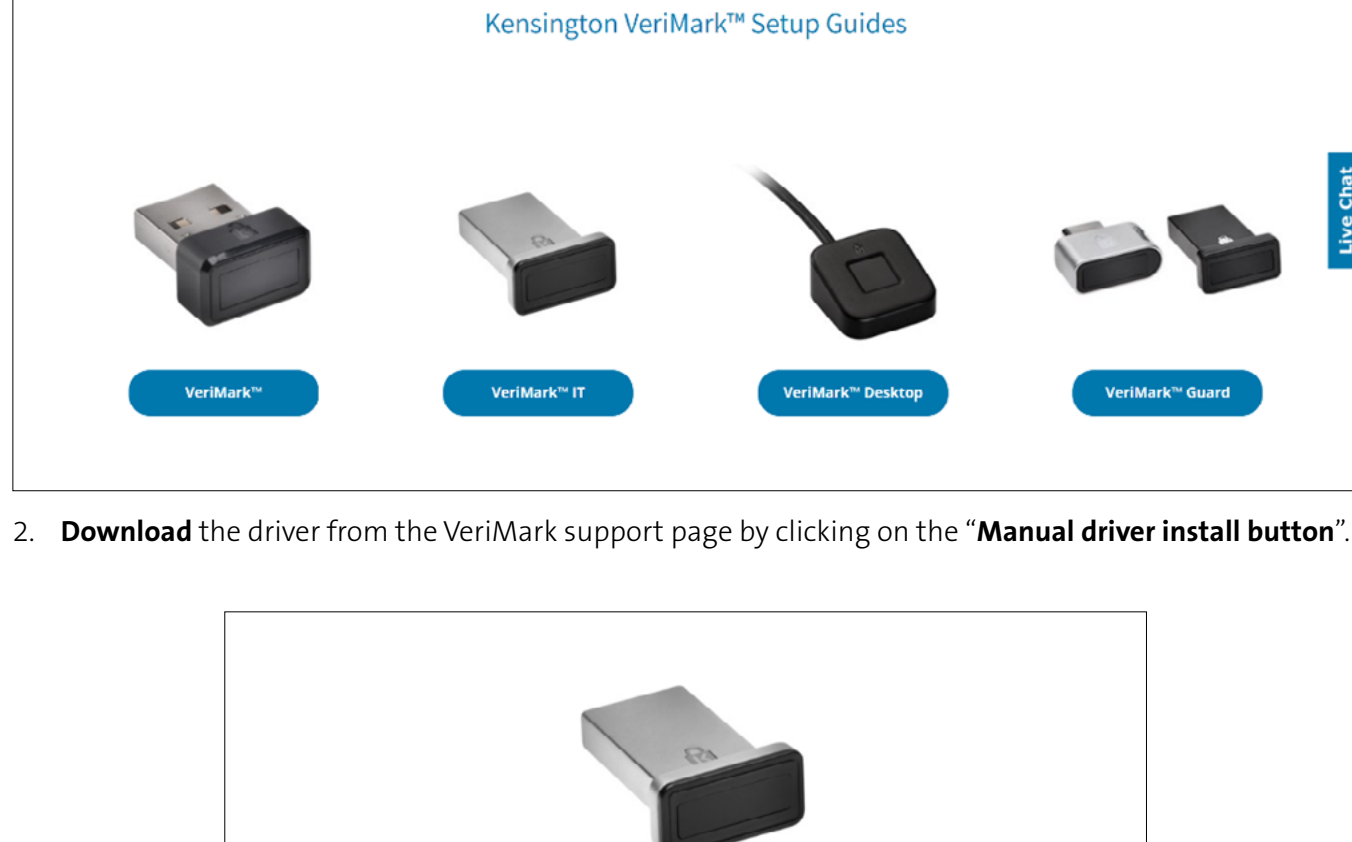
Kensington VeriMark™ Setup Guides

Live Chat

VeriMark™

VeriMark™ IT

VeriMark™ Desktop

VeriMark™ Guard

2. **Download** the driver from the VeriMark support page by clicking on the "**Manual driver install button**".